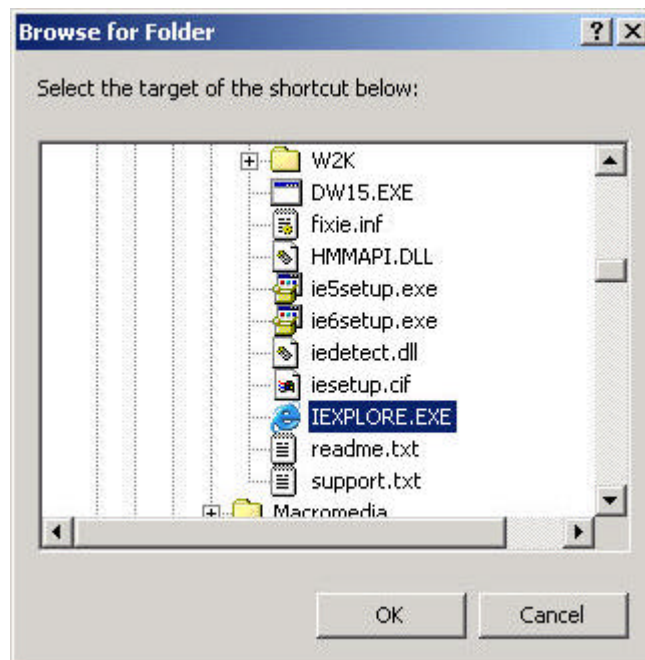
Browse for Folder

?

Select the target of the shortcut below:

W2K
DW15.EXE
fixie.inf
HMMAPI.DLL
ie5setup.exe
ie6setup.exe
iedetect.dll
iesetup.cif
IEXPLORE.EXE
readme.txt
support.txt
Macromedia

OK

Cancel